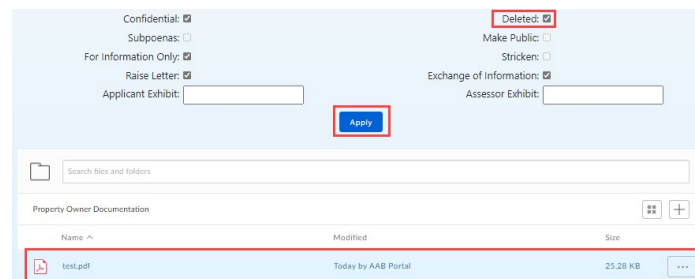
Confidential: ☑
Deleted: ☑
Subpoenas: ☐
Make Public: ☐
For Information Only: ☑
Stricken: ☐
Raise Letter: ☑
Exchange of Information: ☑
Applicant Exhibit:
Assessor Exhibit:

Apply

Search files and folders

Property Owner Documentation

| Name ^ | Modified | Size |
|---|---|---|
| test.pdf | Today by AAB Portal | 25.28 KB |